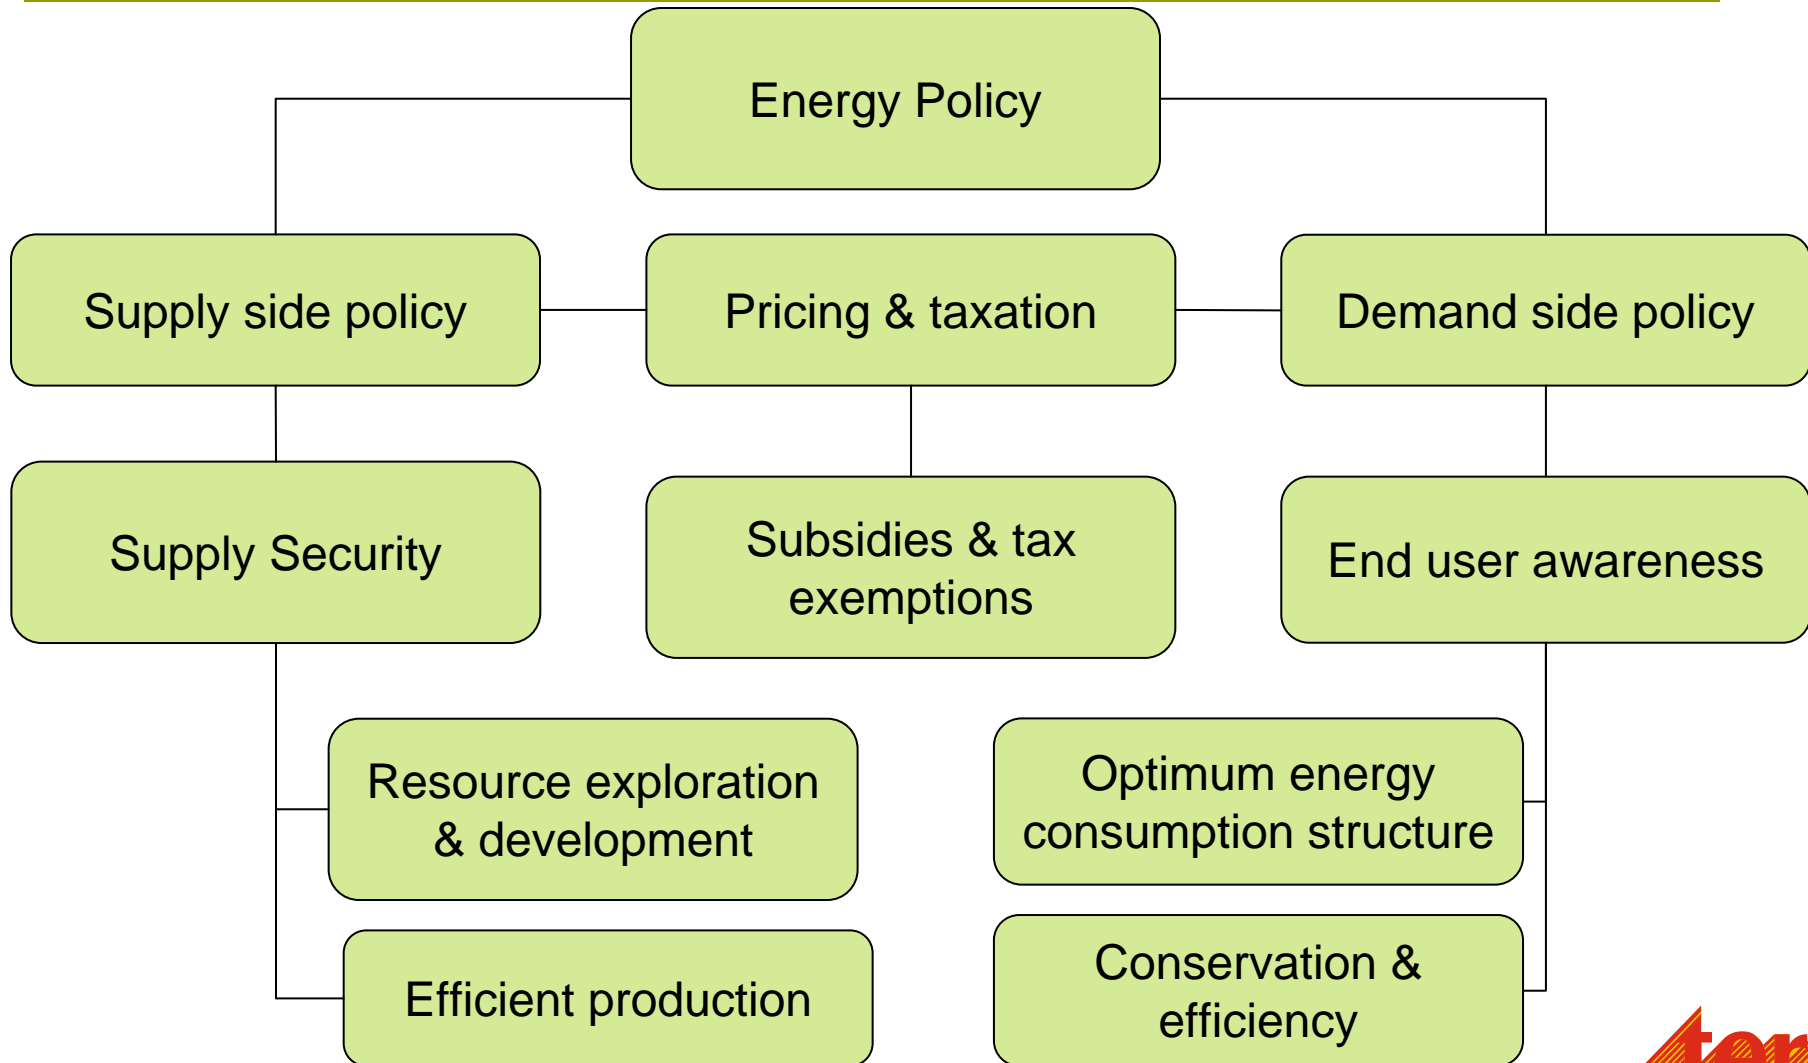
Energy Policy

Supply side policy

Pricing & taxation

Demand side policy

Supply Security

Subsidies & tax exemptions

End user awareness

Resource exploration & development

Optimum energy consumption structure

Efficient production

Conservation & efficiency

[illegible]